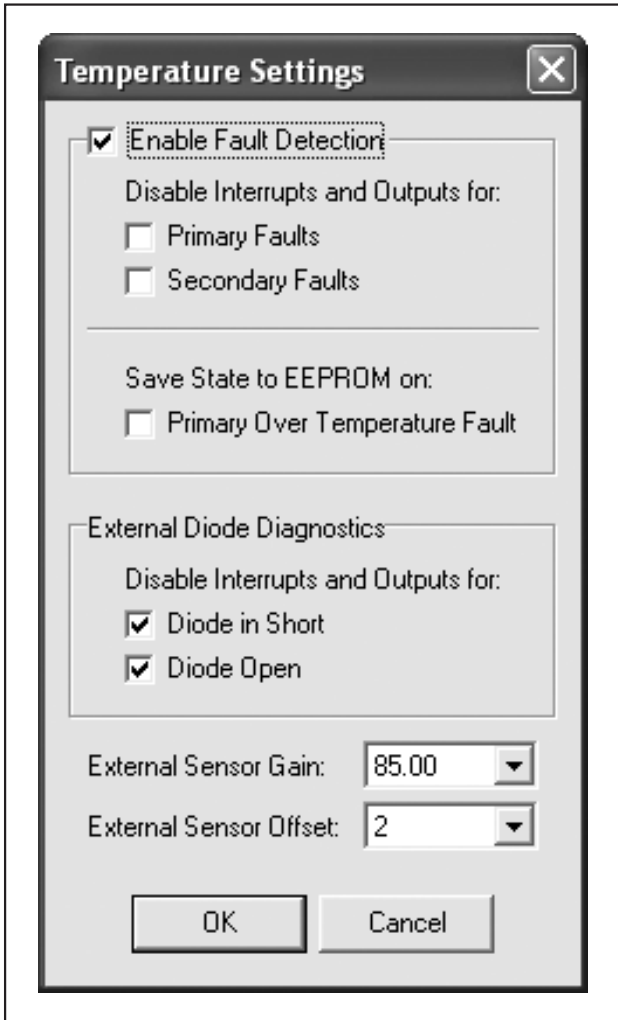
Temperature Settings

Enable Fault Detection

Disable Interrupts and Outputs for:

Primary Faults

Secondary Faults

Save State to EEPROM on:

Primary Over Temperature Fault

External Diode Diagnostics

Disable Interrupts and Outputs for:

Diode in Short

Diode Open

External Sensor Gain: 85.00

External Sensor Offset: 2

OK

Cancel